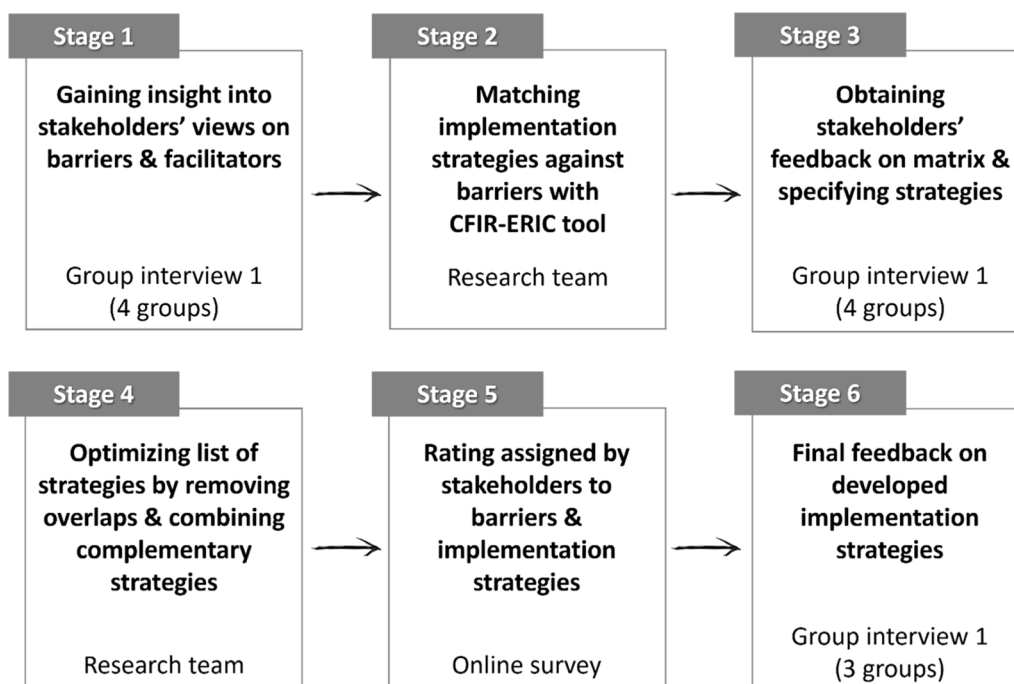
Stage 1

Gaining insight into stakeholders' views on barriers & facilitators

Group interview 1 (4 groups)

Stage 2

Matching implementation strategies against barriers with CFIR-ERIC tool

Research team

Stage 3

Obtaining stakeholders' feedback on matrix & specifying strategies

Group interview 1 (4 groups)

Stage 4

Optimizing list of strategies by removing overlaps & combining complementary strategies

Research team

Stage 5

Rating assigned by stakeholders to barriers & implementation strategies

Online survey

Stage 6

Final feedback on developed implementation strategies

Group interview 1 (3 groups)